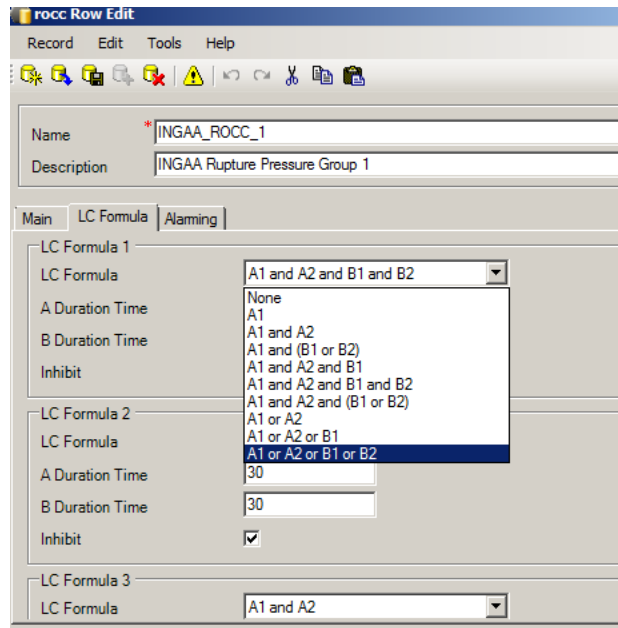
rocc Row Edit

Record Edit Tools Help

Name * INGAA_ROCC_1
Description INGAA Rupture Pressure Group 1

Main LC Formula Alarming

LC Formula 1
LC Formula A1 and A2 and B1 and B2
A Duration Time
B Duration Time
Inhibit

None
A1
A1 and A2
A1 and (B1 or B2)
A1 and A2 and B1
A1 and A2 and B1 and B2
A1 and A2 and (B1 or B2)
A1 or A2
A1 or A2 or B1
A1 or A2 or B1 or B2

LC Formula 2
LC Formula
A Duration Time 30
B Duration Time 30
Inhibit

LC Formula 3
LC Formula A1 and A2